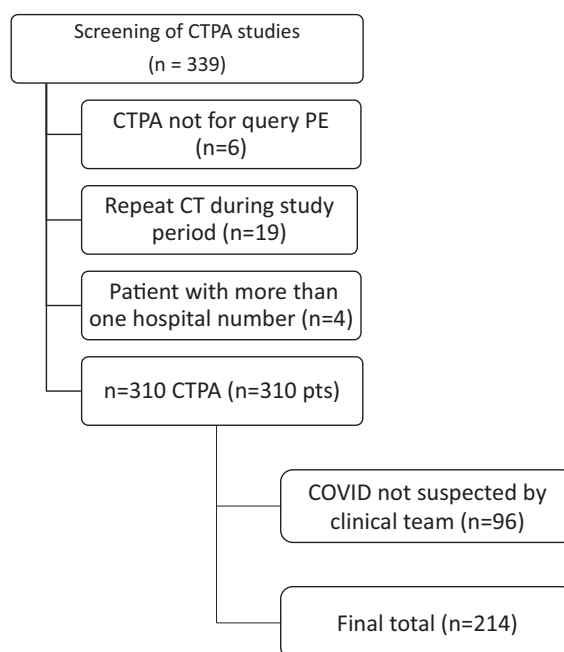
Screening of CTPA studies
(n = 339)

CTPA not for query PE
(n=6)

Repeat CT during study period (n=19)

Patient with more than one hospital number (n=4)

n=310 CTPA (n=310 pts)

COVID not suspected by clinical team (n=96)

Final total (n=214)